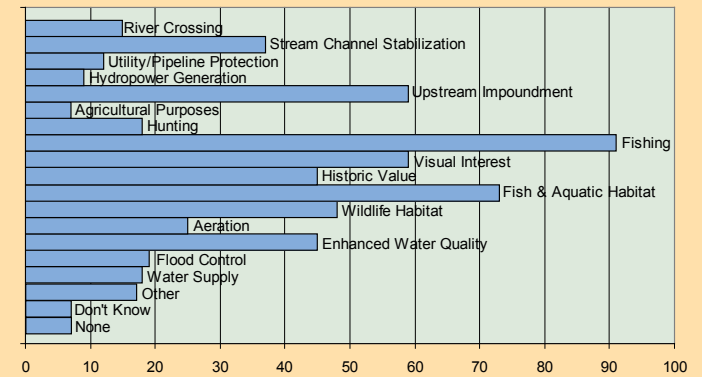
River Crossing
Stream Channel Stabilization
Utility/Pipeline Protection
Hydropower Generation
Upstream Impoundment
Agricultural Purposes
Hunting
Fishing
Visual Interest
Historic Value
Fish & Aquatic Habitat
Wildlife Habitat
Aeration
Enhanced Water Quality
Flood Control
Water Supply
Other
Don't Know
None

0 10 20 30 40 50 60 70 80 90 100